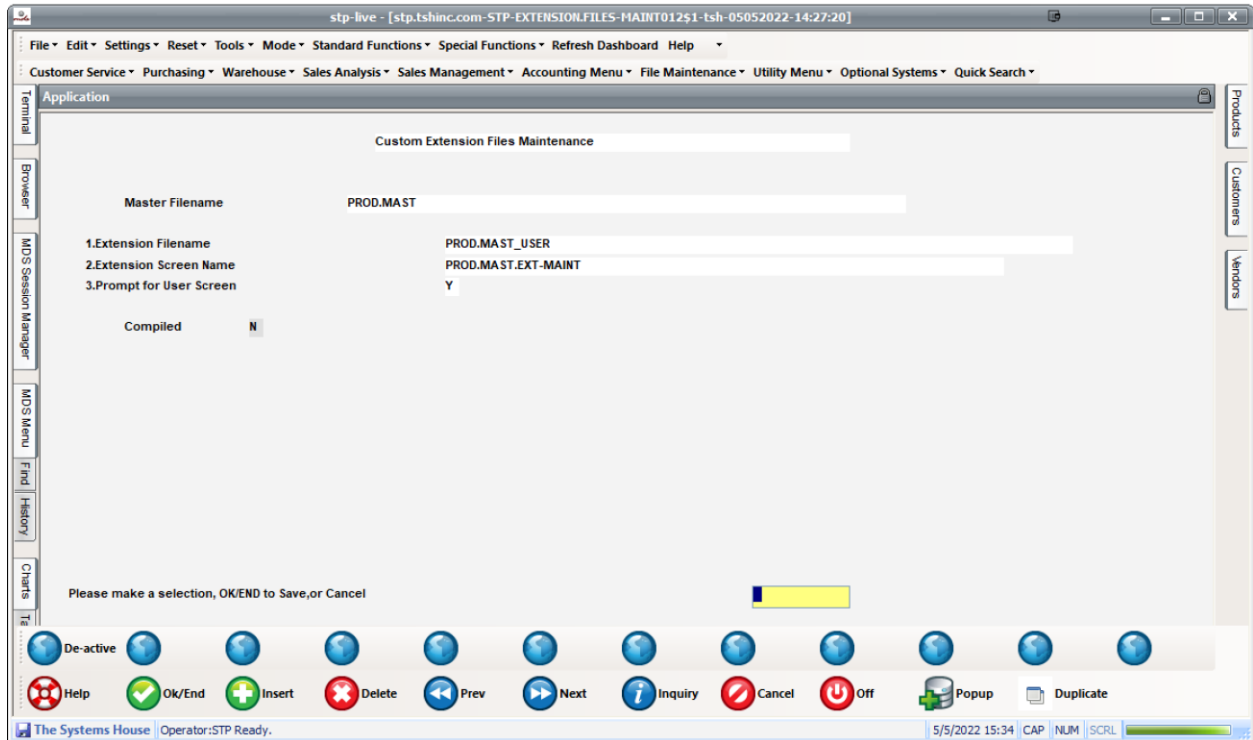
stp-live - [stp.tshinc.com-STP-EXTENSION.FILES-MAINT012$1-tsh-05052022-14:27:20]

File ▾ Edit ▾ Settings ▾ Reset ▾ Tools ▾ Mode ▾ Standard Functions ▾ Special Functions ▾ Refresh Dashboard Help ▾

Customer Service ▾ Purchasing ▾ Warehouse ▾ Sales Analysis ▾ Sales Management ▾ Accounting Menu ▾ File Maintenance ▾ Utility Menu ▾ Optional Systems ▾ Quick Search ▾

Terminal
Browser
MDS Session Manager
MDS Menu
Find
History
Charts
Ta

Products
Customers
Vendors

Application

Custom Extension Files Maintenance

Master Filename PROD.MAST

1.Extension Filename PROD.MAST_USER
2.Extension Screen Name PROD.MAST.EXT-MAINT
3.Prompt for User Screen Y

Compiled N

Please make a selection, OK/END to Save,or Cancel

De-active

Help Ok/End Insert Delete Prev Next Inquiry Cancel Off Popup Duplicate

The Systems House Operator:STP Ready. 5/5/2022 15:34 CAP NUM SCRL